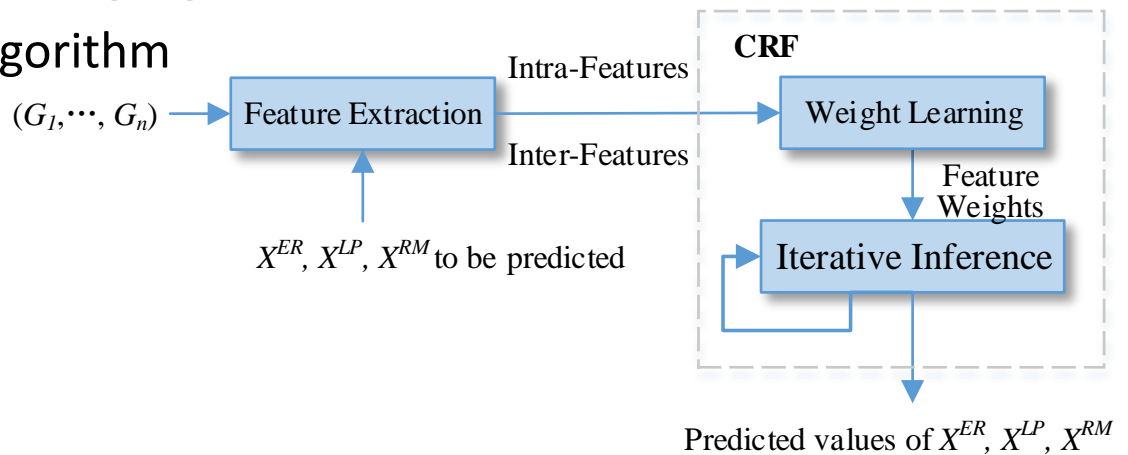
gorithm

$(G_1,\cdots, G_n)$

Feature Extraction

Intra-Features

Inter-Features

$X^{ER}$, $X^{LP}$, $X^{RM}$ to be predicted

CRF

Weight Learning

Feature Weights

Iterative Inference

Predicted values of $X^{ER}$, $X^{LP}$, $X^{RM}$